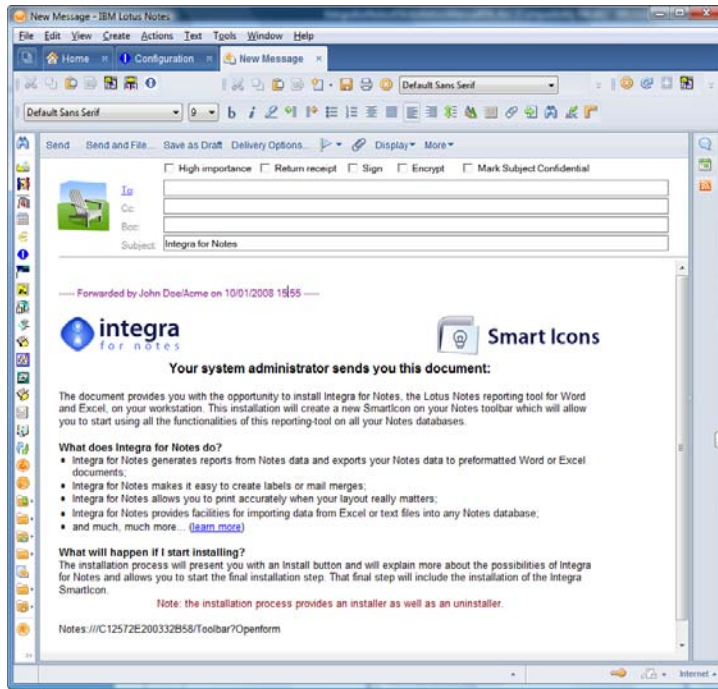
New Message - IBM Lotus Notes

File Edit View Create Actions Text Tools Window Help

Home Configuration New Message

Default Sans Serif

Default Sans Serif 9 b i

Send Send and File... Save as Draft Delivery Options... Display More

High importance Return receipt Sign Encrypt Mark Subject Confidential

To:
Cc:
Bcc:
Subject: Integra for Notes

----- Forwarded by John Doe/Acme on 10/01/2008 15:55 -----

integra
for notes

Smart Icons

Your system administrator sends you this document:

The document provides you with the opportunity to install Integra for Notes, the Lotus Notes reporting tool for Word and Excel, on your workstation. This installation will create a new SmartIcon on your Notes toolbar which will allow you to start using all the functionalities of this reporting-tool on all your Notes databases.

What does Integra for Notes do?
- Integra for Notes generates reports from Notes data and exports your Notes data to preformatted Word or Excel documents;
- Integra for Notes makes it easy to create labels or mail merges;
- Integra for Notes allows you to print accurately when your layout really matters;
- Integra for Notes provides facilities for importing data from Excel or text files into any Notes database;
- and much, much more... (learn more)

What will happen if I start installing?
The installation process will present you with an Install button and will explain more about the possibilities of Integra for Notes and allows you to start the final installation step. That final step will include the installation of the Integra SmartIcon.

Note: the installation process provides an installer as well as an uninstaller.

Notes:///C12572E200332B58/Toolbar?Openform

Internet